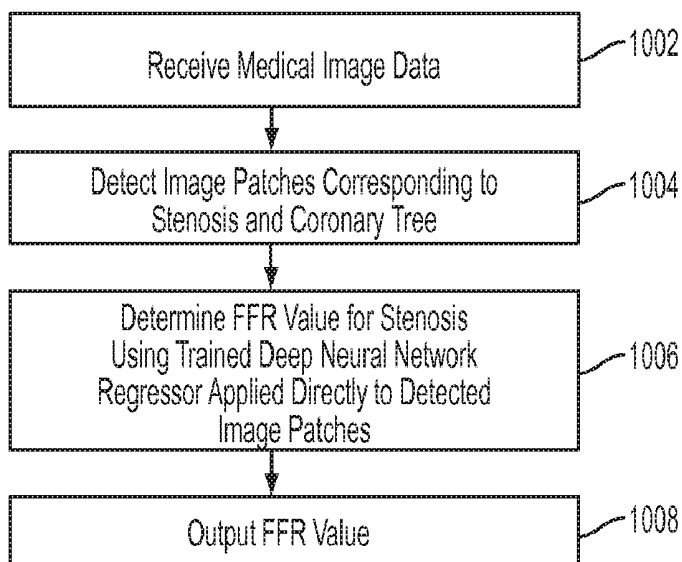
Receive Medical Image Data

1002

Detect Image Patches Corresponding to Stenosis and Coronary Tree

1004

Determine FFR Value for Stenosis Using Trained Deep Neural Network Regressor Applied Directly to Detected Image Patches

1006

Output FFR Value

1008